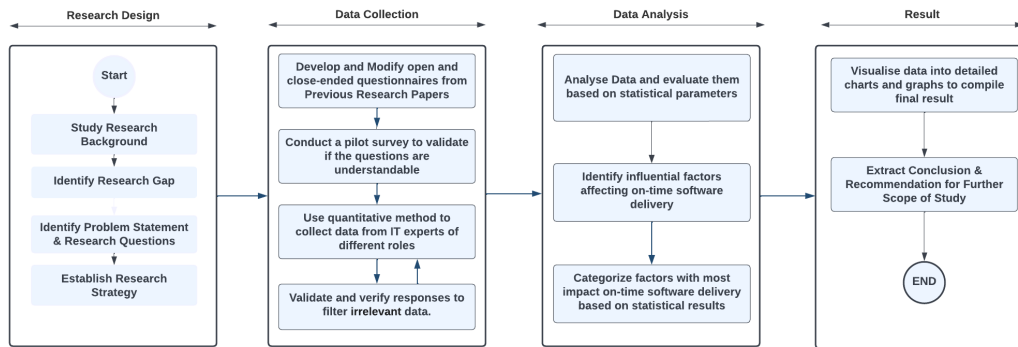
Research Design

Start

Study Research Background

Identify Research Gap

Identify Problem Statement & Research Questions

Establish Research Strategy

Data Collection

Develop and Modify open and close-ended questionnaires from Previous Research Papers

Conduct a pilot survey to validate if the questions are understandable

Use quantitative method to collect data from IT experts of different roles

Validate and verify responses to filter irrelevant data.

Data Analysis

Analyse Data and evaluate them based on statistical parameters

Identify influential factors affecting on-time software delivery

Categorize factors with most impact on-time software delivery based on statistical results

Result

Visualise data into detailed charts and graphs to compile final result

Extract Conclusion & Recommendation for Further Scope of Study

END